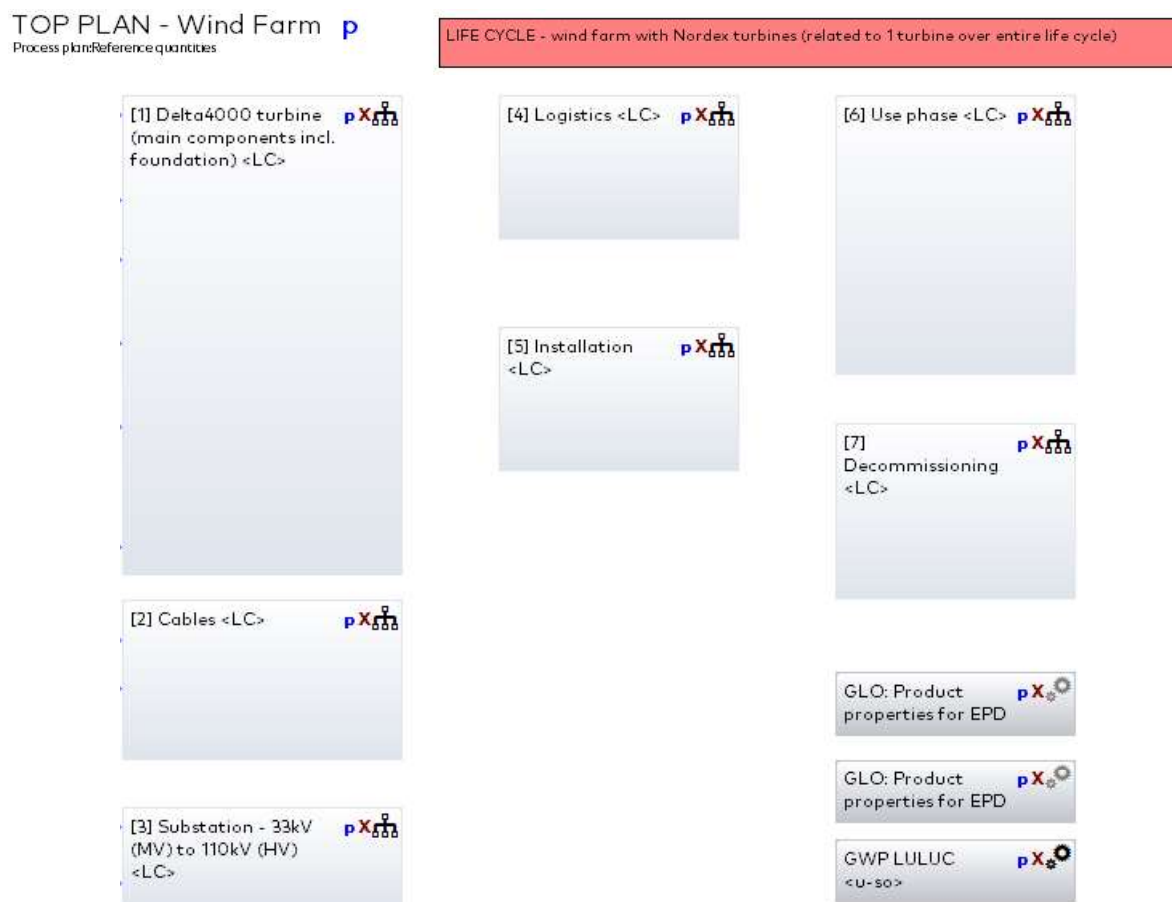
TOP PLAN - Wind Farm p
Process plan:Reference quantities

LIFE CYCLE - wind farm with Nordex turbines (related to 1 turbine over entire life cycle)

[1] Delta4000 turbine (main components incl. foundation) <LC> p X

[2] Cables <LC> p X

[3] Substation - 33kV (MV) to 110kV (HV) <LC> p X

[4] Logistics <LC> p X

[5] Installation <LC> p X

[6] Use phase <LC> p X

[7] Decommissioning <LC> p X

GLO: Product properties for EPD p X

GLO: Product properties for EPD p X

GWP LULUC <u-so> p X